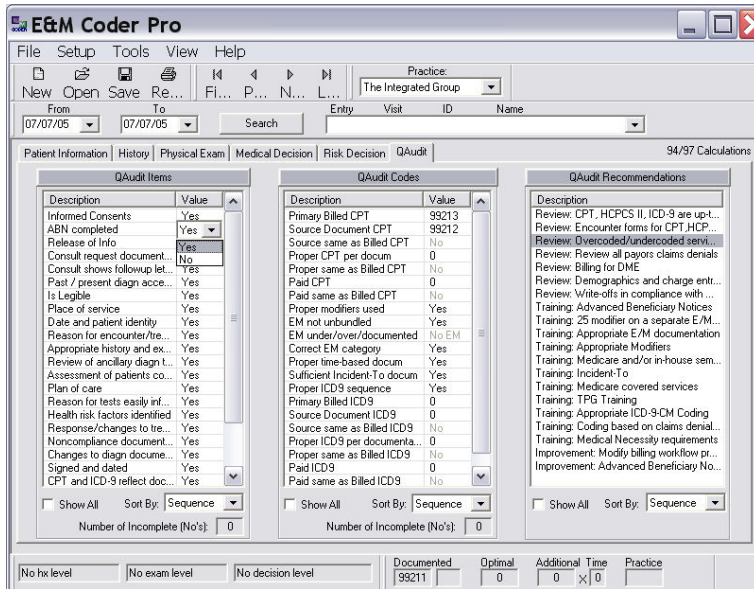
E&M Coder Pro

File Setup Tools View Help

New Open Save Re... Fi... P... N... L...

Practice:
The Integrated Group

From 07/07/05 To 07/07/05 Search

Entry Visit ID Name

Patient Information | History | Physical Exam | Medical Decision | Risk Decision | QAudit

94/97 Calculations

QAudit Items

| Description | Value |
|---|---|
| Informed Consents | Yes |
| ABN completed | Yes |
| Release of Info | Yes |
| Consult request document... | No |
| Consult shows followup let... | Yes |
| Past / present diagn acce... | Yes |
| Is Legible | Yes |
| Place of service | Yes |
| Date and patient identity | Yes |
| Reason for encounter/tre... | Yes |
| Appropriate history and ex... | Yes |
| Review of ancillary diagn t... | Yes |
| Assessment of patients co... | Yes |
| Plan of care | Yes |
| Reason for tests easily inf... | Yes |
| Health risk factors identified | Yes |
| Response/changes to tre... | Yes |
| Noncompliance document... | Yes |
| Changes to diagn docume... | Yes |
| Signed and dated | Yes |
| CPT and ICD-9 reflect doc... | Yes |

Show All Sort By: Sequence

Number of Incomplete (No's): 0

QAudit Codes

| Description | Value |
|---|---|
| Primary Billed CPT | 99213 |
| Source Document CPT | 99212 |
| Source same as Billed CPT | No |
| Proper CPT per docum | 0 |
| Proper same as Billed CPT | No |
| Paid CPT | 0 |
| Paid same as Billed CPT | No |
| Proper modifiers used | Yes |
| EM not unbundled | Yes |
| EM under/over/documented | No EM |
| Correct EM category | Yes |
| Proper time-based docum | Yes |
| Sufficient Incident-To docum | Yes |
| Proper ICD9 sequence | Yes |
| Primary Billed ICD9 | 0 |
| Source Document ICD9 | 0 |
| Source same as Billed ICD9 | No |
| Proper ICD9 per documenta... | 0 |
| Proper same as Billed ICD9 | No |
| Paid ICD9 | 0 |
| Paid same as Billed ICD9 | No |

Show All Sort By: Sequence

Number of Incomplete (No's): 0

QAudit Recommendations

| Description |
|---|
| Review: CPT, HCPCS II, ICD-9 are up-t... |
| Review: Encounter forms for CPT,HCP... |
| Review: Overcoded/undercoded servi... |
| Review: Review all payors claims denials |
| Review: Billing for DME |
| Review: Demographics and charge entr... |
| Review: Write-offs in compliance with ... |
| Training: Advanced Beneficiary Notices |
| Training: 25 modifier on a separate E/M... |
| Training: Appropriate E/M documentation |
| Training: Appropriate Modifiers |
| Training: Medicare and/or in-house sem... |
| Training: Incident-To |
| Training: Medicare covered services |
| Training: TPG Training |
| Training: Appropriate ICD-9-CM Coding |
| Training: Coding based on claims denial... |
| Training: Medical Necessity requirements |
| Improvement: Modify billing workflow pr... |
| Improvement: Advanced Beneficiary No... |

Show All Sort By: Sequence

No hx level | No exam level | No decision level

Documented 99211 | Optimal 0 | Additional 0 | Time X 0 | Practice